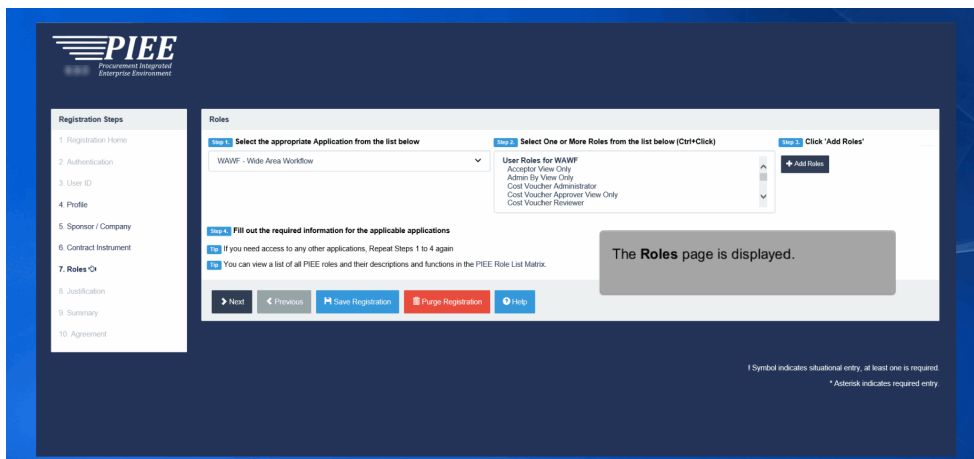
PIEE
Procurement Integrated Enterprise Environment

Registration Steps
1. Registration Home
2. Authentication
3. User ID
4. Profile
5. Sponsor / Company
6. Contract Instrument
7. Roles
8. Justification
9. Summary
10. Agreement

Roles

Step 1. Select the appropriate Application from the list below
WAWF - Wide Area Workflow

Step 2. Select One or More Roles from the list below (Ctrl+Click)
User Roles for WAWF
Acceptor View Only
Admin By View Only
Cost Voucher Administrator
Cost Voucher Approver View Only
Cost Voucher Reviewer

Step 3. Click 'Add Roles'
Add Roles

Step 4. Fill out the required information for the applicable applications
Tip If you need access to any other applications, Repeat Steps 1 to 4 again
Tip You can view a list of all PIEE roles and their descriptions and functions in the PIEE Role List Matrix.

The **Roles** page is displayed.

Next
Previous
Save Registration
Purge Registration
Help

† Symbol indicates situational entry, at least one is required.
* Asterisk indicates required entry.